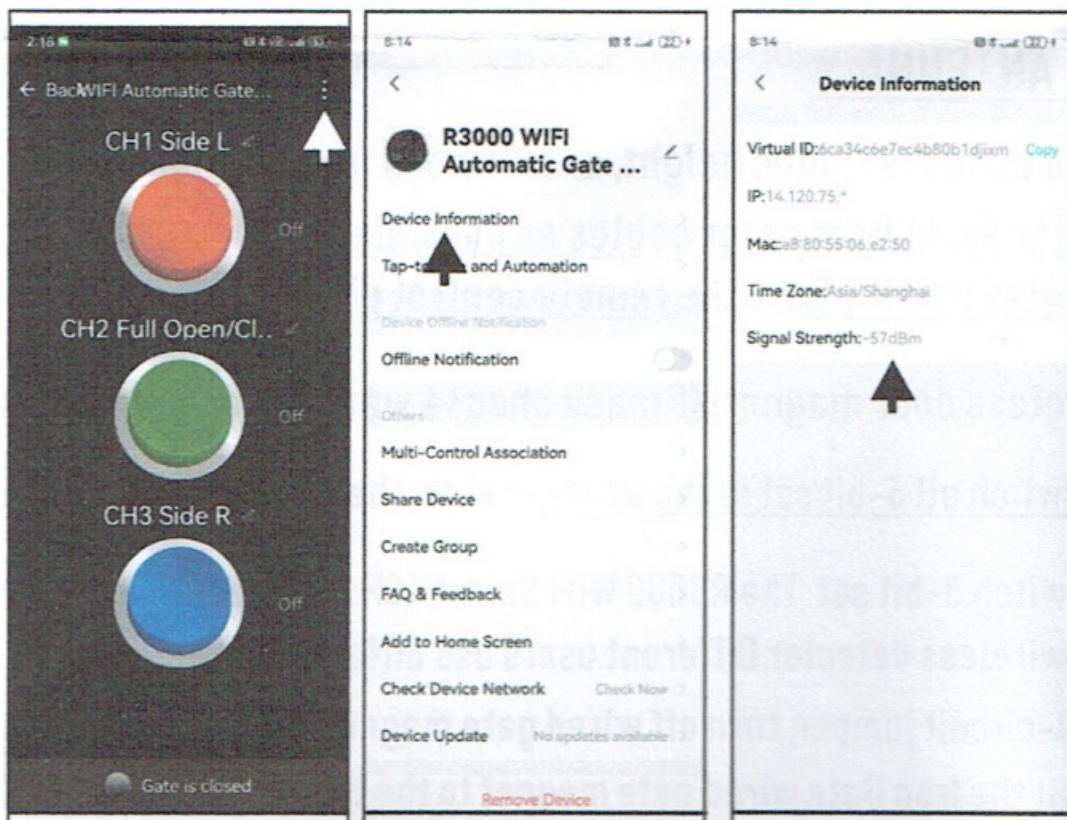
2:16

← BackWIFI Automatic Gate...

CH1 Side L

Off

CH2 Full Open/Cl..

Off

CH3 Side R

Off

Gate is closed

8:14

<

R3000 WIFI Automatic Gate ...

Device Information

Tap-t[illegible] and Automation

Device Offline Notification

Offline Notification

Others

Multi-Control Association

Share Device

Create Group

FAQ & Feedback

Add to Home Screen

Check Device Network

Check Now

Device Update

No updates available

Remove Device

8:14

<

Device Information

Virtual ID:6ca34c6e7ec4b80b1djixm

Copy

IP:14.120.75.*

Mac:a8:80:55:06:e2:50

Time Zone:Asia/Shanghai

Signal Strength:-57dBm